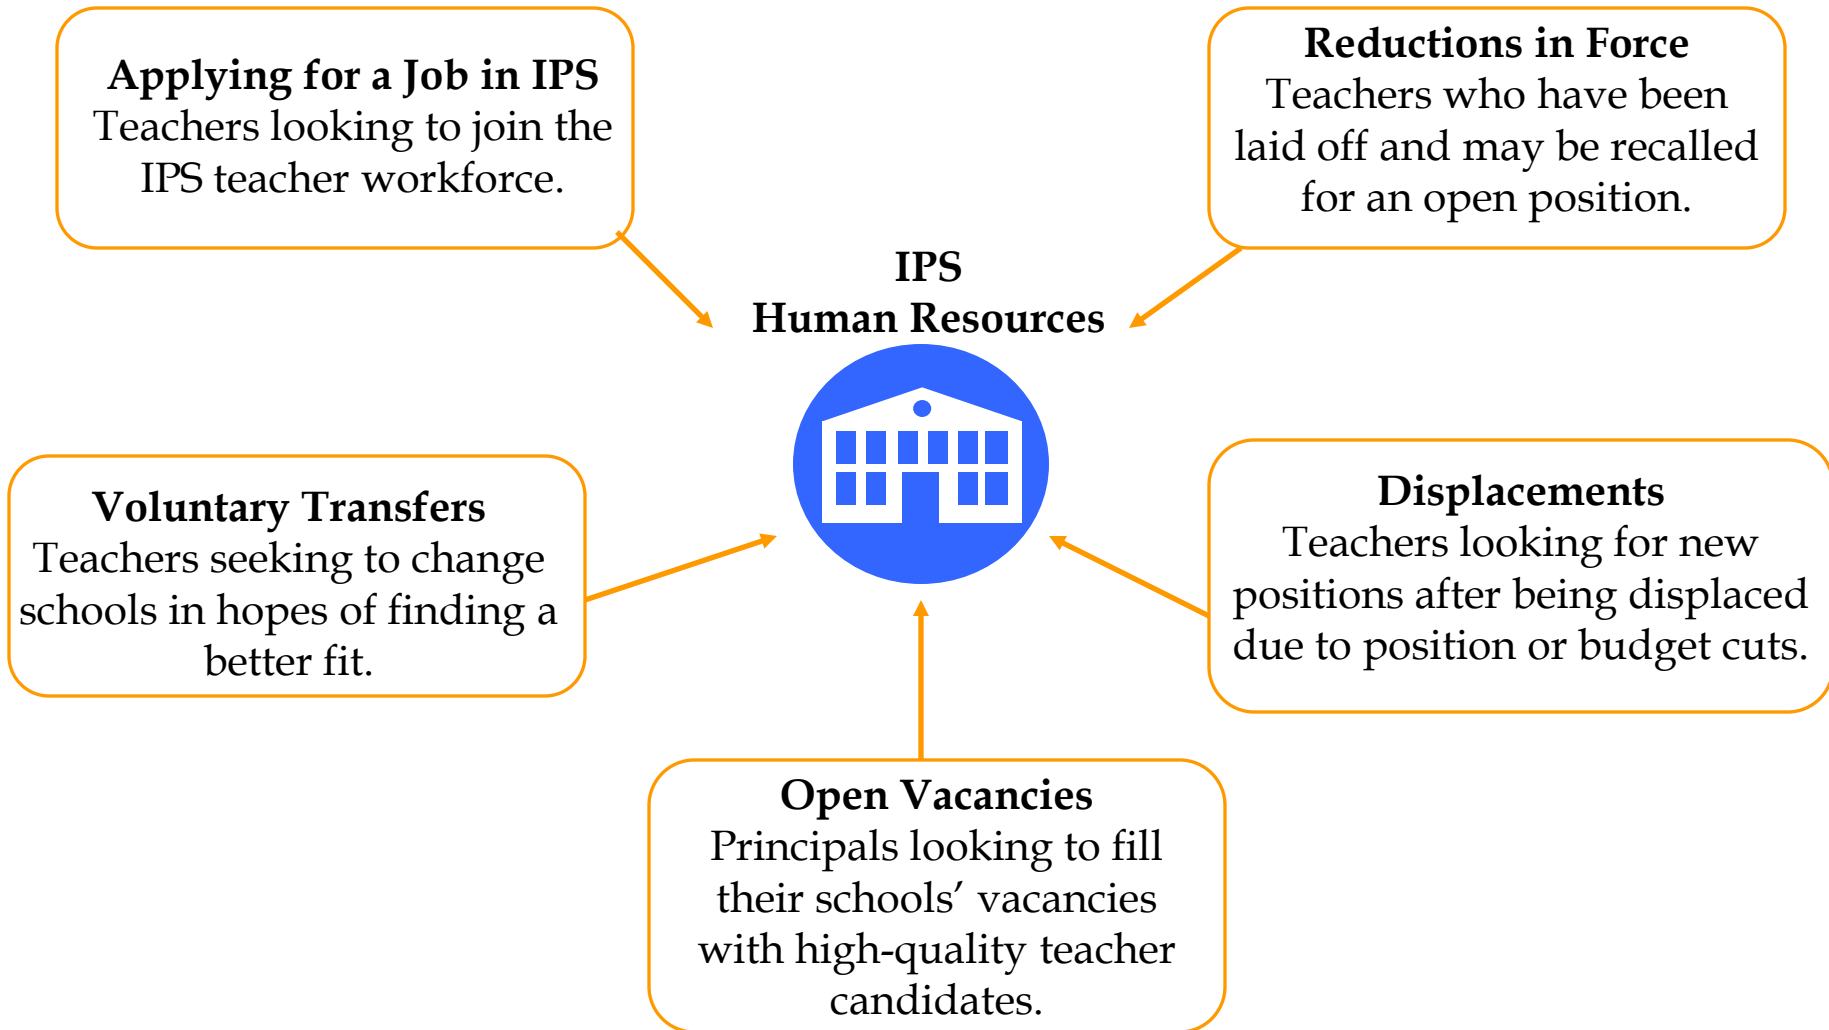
**Applying for a Job in IPS**
Teachers looking to join the IPS teacher workforce.

**Reductions in Force**
Teachers who have been laid off and may be recalled for an open position.

**IPS**
**Human Resources**

**Voluntary Transfers**
Teachers seeking to change schools in hopes of finding a better fit.

**Displacements**
Teachers looking for new positions after being displaced due to position or budget cuts.

**Open Vacancies**
Principals looking to fill their schools' vacancies with high-quality teacher candidates.